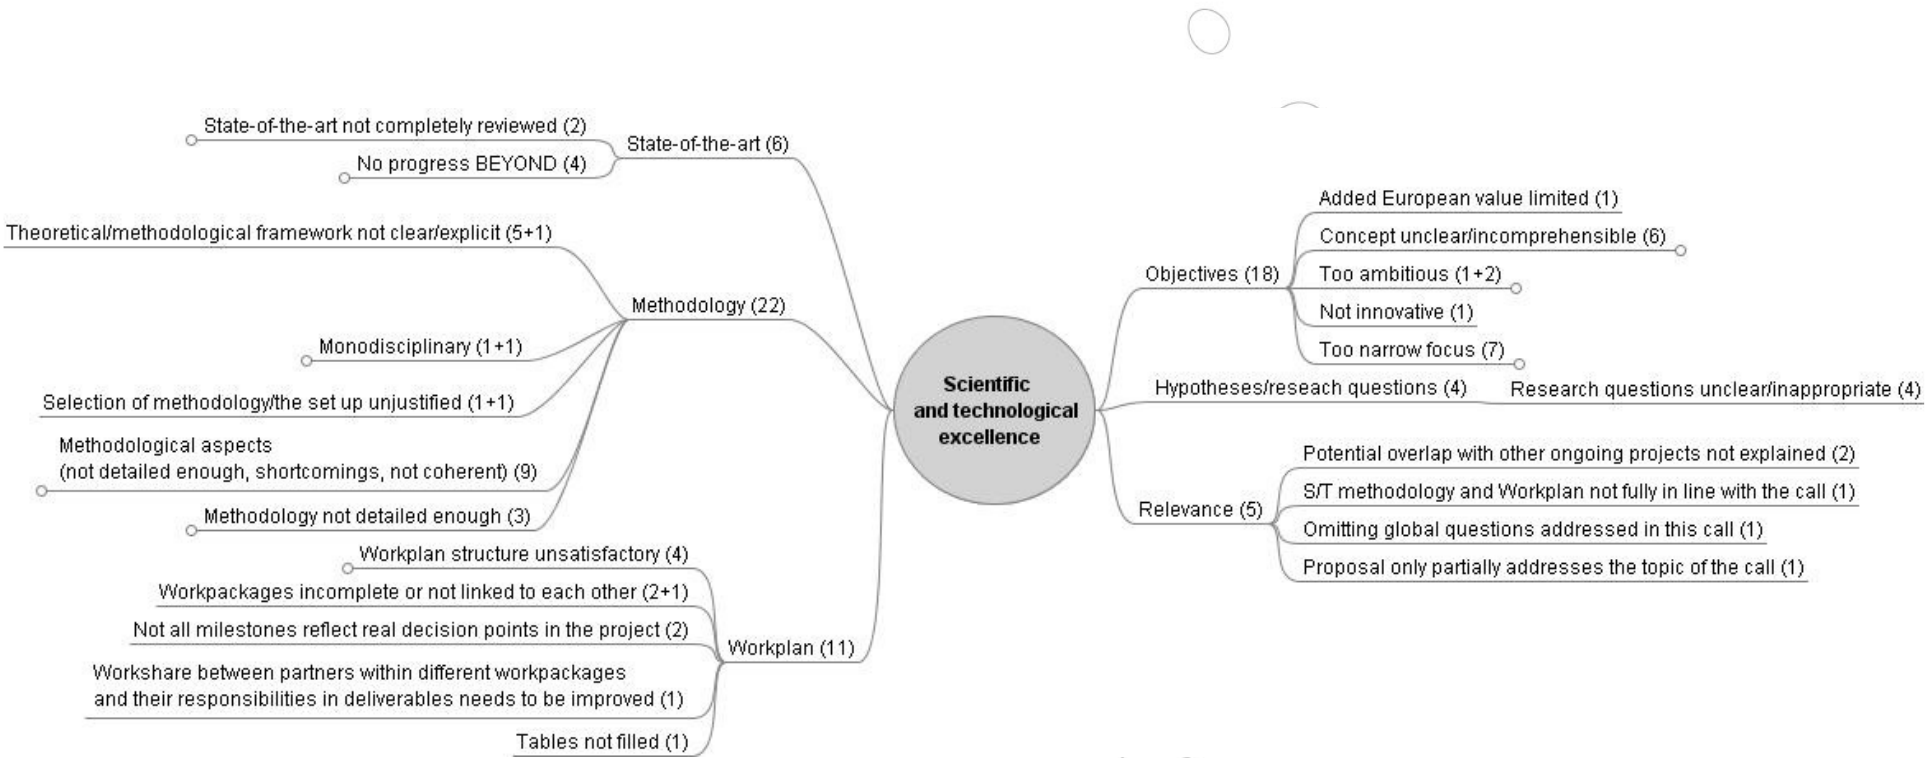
Scientific and technological excellence

State-of-the-art (6)
State-of-the-art not completely reviewed (2)
No progress BEYOND (4)

Methodology (22)
Theoretical/methodological framework not clear/explicit (5+1)
Monodisciplinary (1+1)
Selection of methodology/the set up unjustified (1+1)
Methodological aspects (not detailed enough, shortcomings, not coherent) (9)
Methodology not detailed enough (3)

Workplan (11)
Workplan structure unsatisfactory (4)
Workpackages incomplete or not linked to each other (2+1)
Not all milestones reflect real decision points in the project (2)
Workshare between partners within different workpackages and their responsibilities in deliverables needs to be improved (1)
Tables not filled (1)

Objectives (18)
Added European value limited (1)
Concept unclear/incomprehensible (6)
Too ambitious (1+2)
Not innovative (1)
Too narrow focus (7)

Hypotheses/reseach questions (4)
Research questions unclear/inappropriate (4)

Relevance (5)
Potential overlap with other ongoing projects not explained (2)
S/T methodology and Workplan not fully in line with the call (1)
Omitting global questions addressed in this call (1)
Proposal only partially addresses the topic of the call (1)